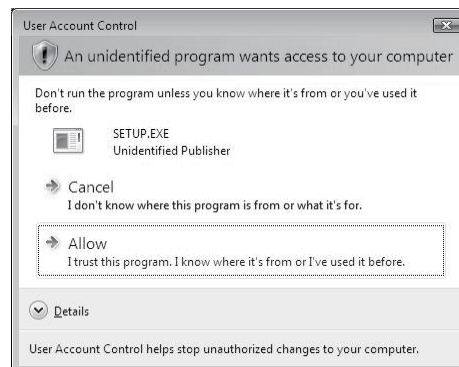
User Account Control

An unidentified program wants access to your computer

Don't run the program unless you know where it's from or you've used it before.

SETUP.EXE
Unidentified Publisher

Cancel
I don't know where this program is from or what it's for.

Allow
I trust this program. I know where it's from or I've used it before.

Details

User Account Control helps stop unauthorized changes to your computer.